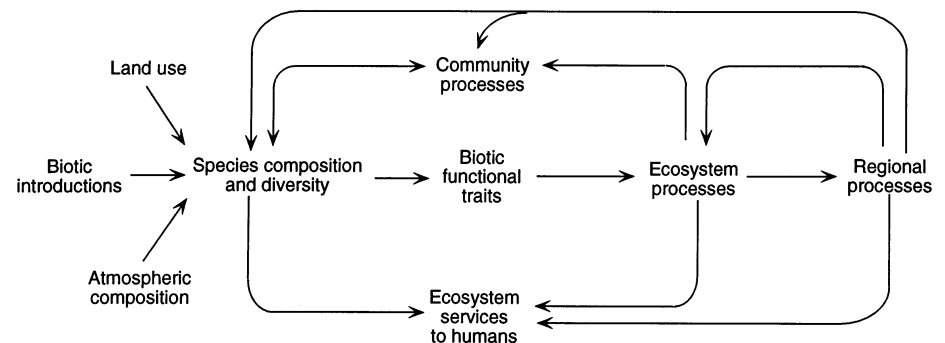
Land use

Biotic introductions

Atmospheric composition

Species composition and diversity

Community processes

Biotic functional traits

Ecosystem processes

Regional processes

Ecosystem services to humans